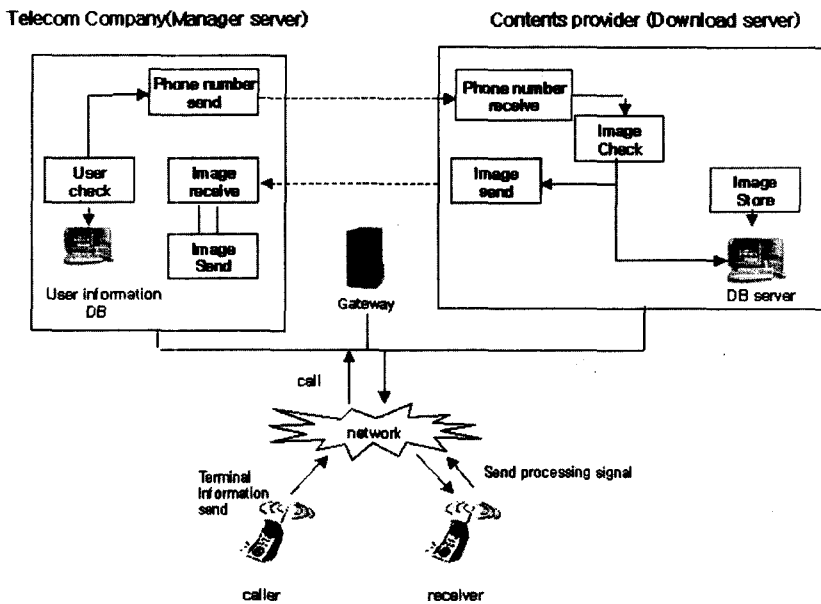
Telecom Company(Manager server)

Contents provider (Download server)

Phone number send

User check

Image receive

Image Send

User information DB

Phone number receive

Image Check

Image send

Image Store

DB server

Gateway

call

network

Terminal information send

Send processing signal

caller

receiver